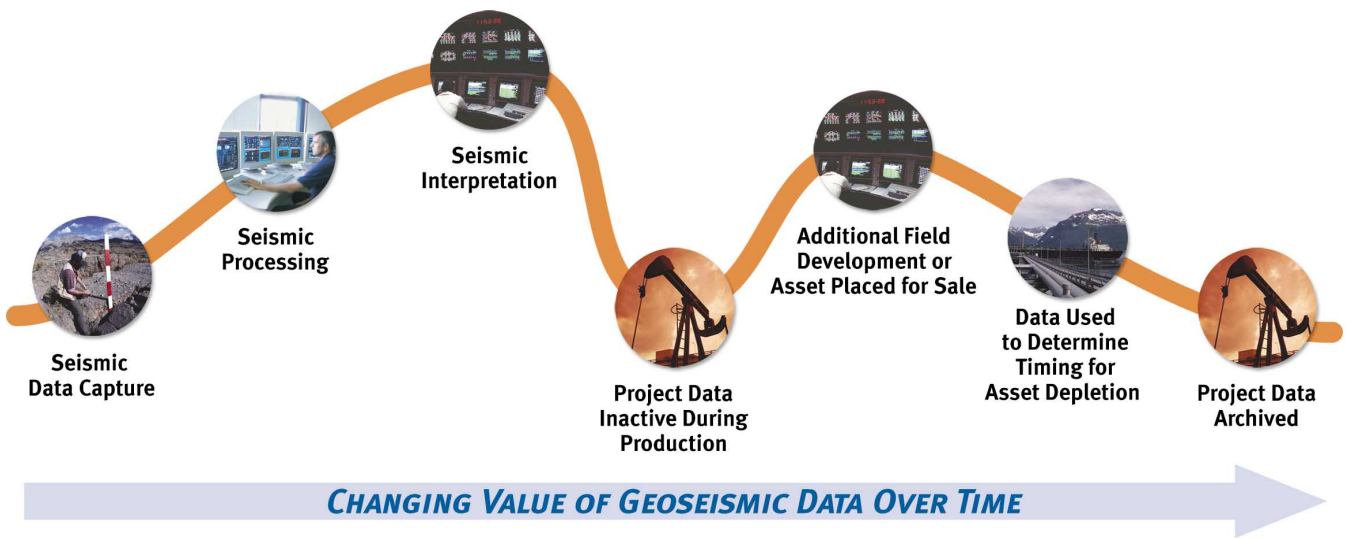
Seismic Data Capture

Seismic Processing

Seismic Interpretation

Project Data Inactive During Production

Additional Field Development or Asset Placed for Sale

Data Used to Determine Timing for Asset Depletion

Project Data Archived

CHANGING VALUE OF GEOSEISMIC DATA OVER TIME